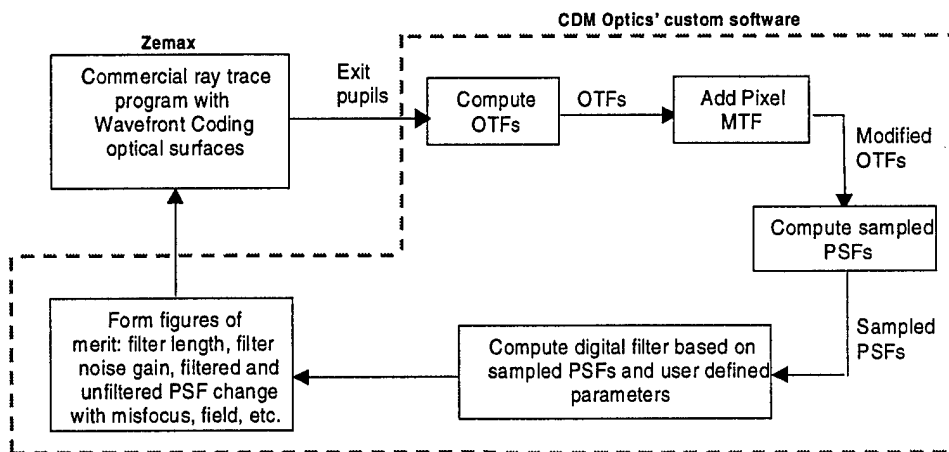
CDM Optics' custom software

Zemax

Commercial ray trace program with Wavefront Coding optical surfaces

Exit pupils

Compute OTFs

OTFs

Add Pixel MTF

Modified OTFs

Compute sampled PSFs

Sampled PSFs

Compute digital filter based on sampled PSFs and user defined parameters

Form figures of merit: filter length, filter noise gain, filtered and unfiltered PSF change with misfocus, field, etc.